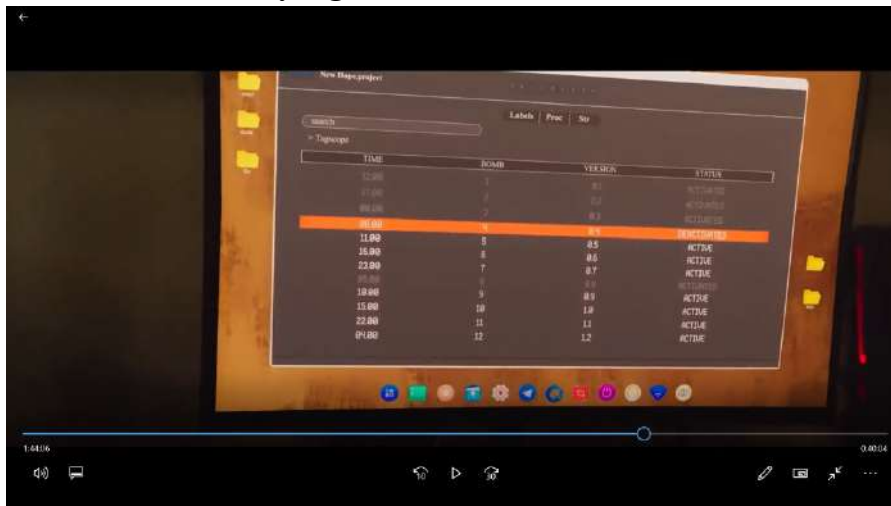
New Hope.project

search

Tagscope

Labels | Proc | Str

| TIME | BOMB | VERSION | STATUS |
|---|---|---|---|
| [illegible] | 1 | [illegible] | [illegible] |
| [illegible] | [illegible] | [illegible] | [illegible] |
| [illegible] | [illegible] | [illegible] | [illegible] |
| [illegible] | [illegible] | 0.5 | DEACTIVATED |
| 11.00 | 5 | 0.5 | ACTIVE |
| 15.00 | 6 | 0.6 | ACTIVE |
| 23.00 | 7 | 0.7 | ACTIVE |
| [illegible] | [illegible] | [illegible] | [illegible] |
| 10.00 | 9 | 0.9 | ACTIVE |
| 15.00 | 10 | 1.0 | ACTIVE |
| 22.00 | 11 | 1.1 | ACTIVE |
| 04.00 | 12 | 1.2 | ACTIVE |

1:44:06

0:00:04

10

30